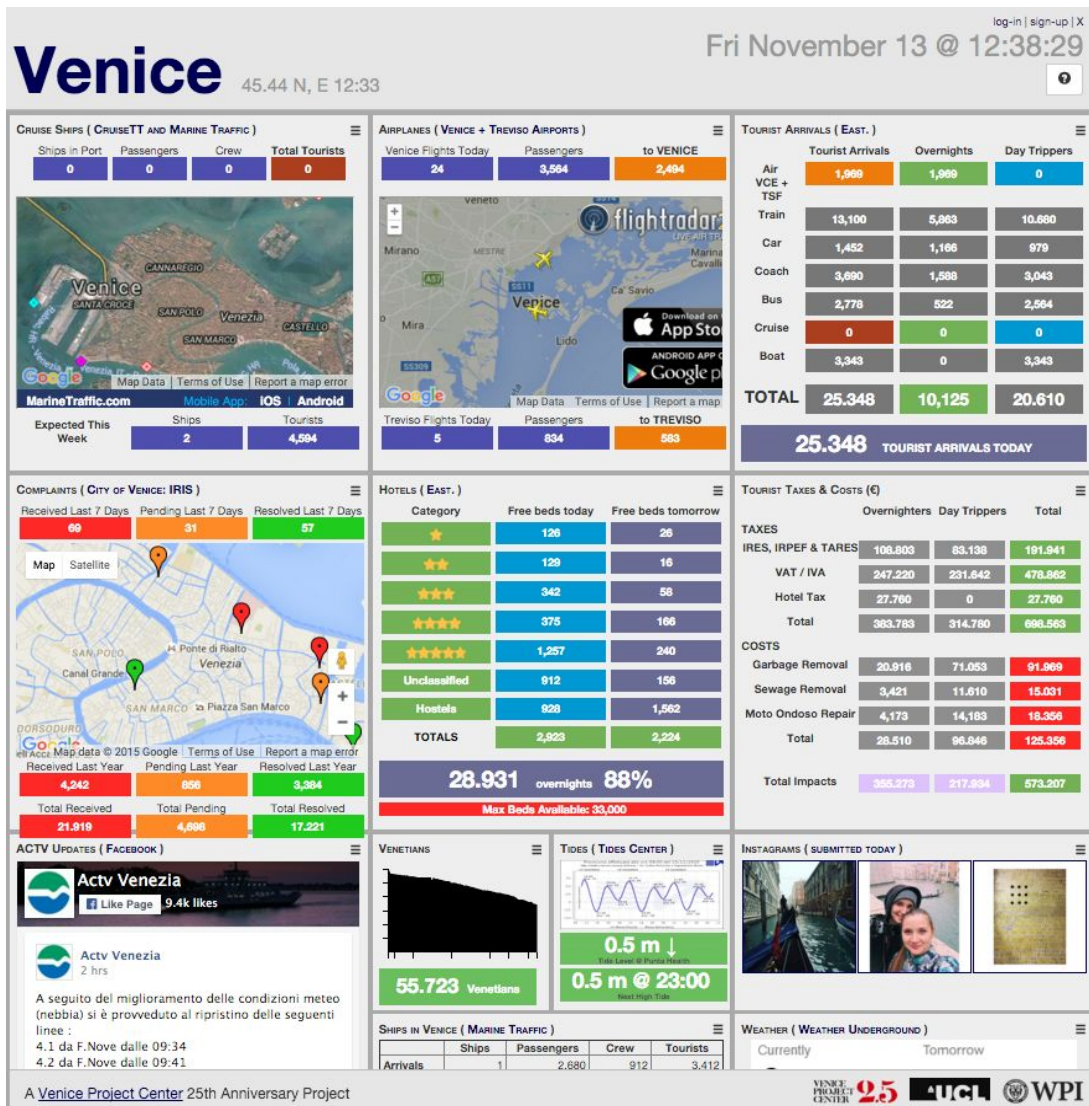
log-in | sign-up | X

Venice 45.44 N, E 12:33

Fri November 13 @ 12:38:29

?

CRUISE SHIPS ( CRUISETT AND MARINE TRAFFIC ) ≡

| Ships in Port | Passengers | Crew | Total Tourists |
|---|---|---|---|
| 0 | 0 | 0 | 0 |

Venice SANTA CROCE CANNAREGIO SAN POLO Venezia SAN MARCO CASTELLO
Google Map Data | Terms of Use | Report a map error
MarineTraffic.com Mobile App: iOS | Android

| Expected This Week | Ships | Tourists |
|---|---|---|
| | 2 | 4,594 |

AIRPLANES ( VENICE + TREVISO AIRPORTS ) ≡

| Venice Flights Today | Passengers | to VENICE |
|---|---|---|
| 24 | 3,564 | 2,494 |

flightradar LIVE AIR TRAFFIC
Veneto Mirano MESTRE Venice Mira Lido Ca' Savio Marina Cavalli
Download on the App Store
ANDROID APP ON Google play
Google Map Data Terms of Use Report a map

| Treviso Flights Today | Passengers | to TREVISO |
|---|---|---|
| 5 | 834 | 583 |

TOURIST ARRIVALS ( EAST. ) ≡

| | Tourist Arrivals | Overnights | Day Trippers |
|---|---|---|---|
| Air VCE + TSF | 1,969 | 1,969 | 0 |
| Train | 13,100 | 5,863 | 10.680 |
| Car | 1,452 | 1,166 | 979 |
| Coach | 3,690 | 1,588 | 3,043 |
| Bus | 2,778 | 522 | 2,564 |
| Cruise | 0 | 0 | 0 |
| Boat | 3,343 | 0 | 3,343 |
| TOTAL | 25.348 | 10,125 | 20.610 |

25.348 TOURIST ARRIVALS TODAY

COMPLAINTS ( CITY OF VENICE: IRIS ) ≡

| Received Last 7 Days | Pending Last 7 Days | Resolved Last 7 Days |
|---|---|---|
| 69 | 31 | 57 |

Map Satellite
Ponte di Rialto Venezia SAN POLO Canal Grande SAN MARCO Piazza San Marco DORSODURO
Google Map data ©2015 Google Terms of Use Report a map error

| Received Last Year | Pending Last Year | Resolved Last Year |
|---|---|---|
| 4,242 | 856 | 3,384 |
| Total Received | Total Pending | Total Resolved |
| 21.919 | 4,696 | 17.221 |

HOTELS ( EAST. ) ≡

| Category | Free beds today | Free beds tomorrow |
|---|---|---|
| ★ | 126 | 26 |
| ★★ | 129 | 16 |
| ★★★ | 342 | 58 |
| ★★★★ | 375 | 166 |
| ★★★★★ | 1,257 | 240 |
| Unclassified | 912 | 156 |
| Hostels | 928 | 1,562 |
| TOTALS | 2,923 | 2,224 |

28.931 overnights 88%
Max Beds Available: 33,000

TOURIST TAXES & COSTS (€) ≡

| | Overnighters | Day Trippers | Total |
|---|---|---|---|
| TAXES | | | |
| IRES, IRPEF & TARES | 108.803 | 83.138 | 191.941 |
| VAT / IVA | 247.220 | 231.642 | 478.862 |
| Hotel Tax | 27.760 | 0 | 27.760 |
| Total | 383.783 | 314.780 | 698.563 |
| COSTS | | | |
| Garbage Removal | 20.916 | 71.053 | 91.969 |
| Sewage Removal | 3,421 | 11.610 | 15.031 |
| Moto Ondoso Repair | 4,173 | 14,183 | 18.356 |
| Total | 28.510 | 96.846 | 125.356 |
| Total Impacts | 355.273 | 217.934 | 573.207 |

ACTV UPDATES ( FACEBOOK ) ≡

Actv Venezia
Like Page 9.4k likes

Actv Venezia
2 hrs

A seguito del miglioramento delle condizioni meteo (nebbia) si è provveduto al ripristino delle seguenti linee :
4.1 da F.Nove dalle 09:34
4.2 da F.Nove dalle 09:41

VENETIANS ≡

55.723 Venetians

TIDES ( TIDES CENTER ) ≡

0.5 m ↓
Tide Level @ Punta Salute
0.5 m @ 23:00
Next High Tide

INSTAGRAMS ( SUBMITTED TODAY ) ≡

SHIPS IN VENICE ( MARINE TRAFFIC ) ≡

| | Ships | Passengers | Crew | Tourists |
|---|---|---|---|---|
| Arrivals | 1 | 2,680 | 912 | 3,412 |

WEATHER ( WEATHER UNDERGROUND ) ≡

Currently Tomorrow

A Venice Project Center 25th Anniversary Project

VENICE PROJECT CENTER 25 UCL WPI